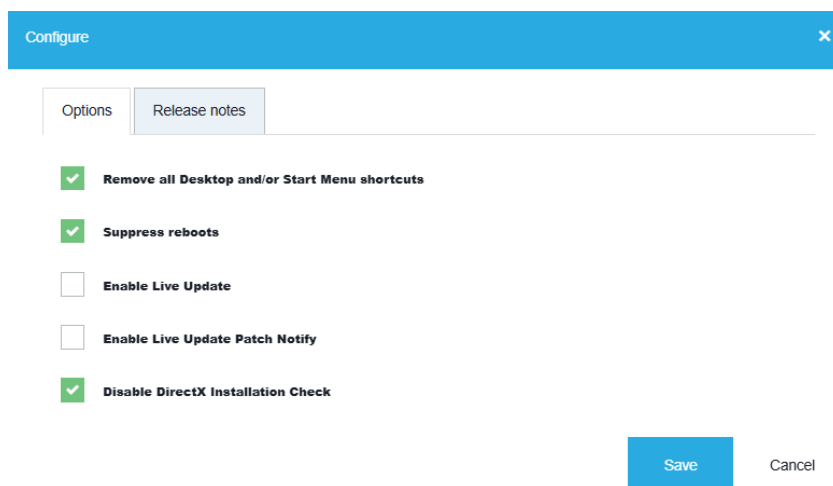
Configure

×

Options

Release notes

Remove all Desktop and/or Start Menu shortcuts

Suppress reboots

Enable Live Update

Enable Live Update Patch Notify

Disable DirectX Installation Check

Save

Cancel